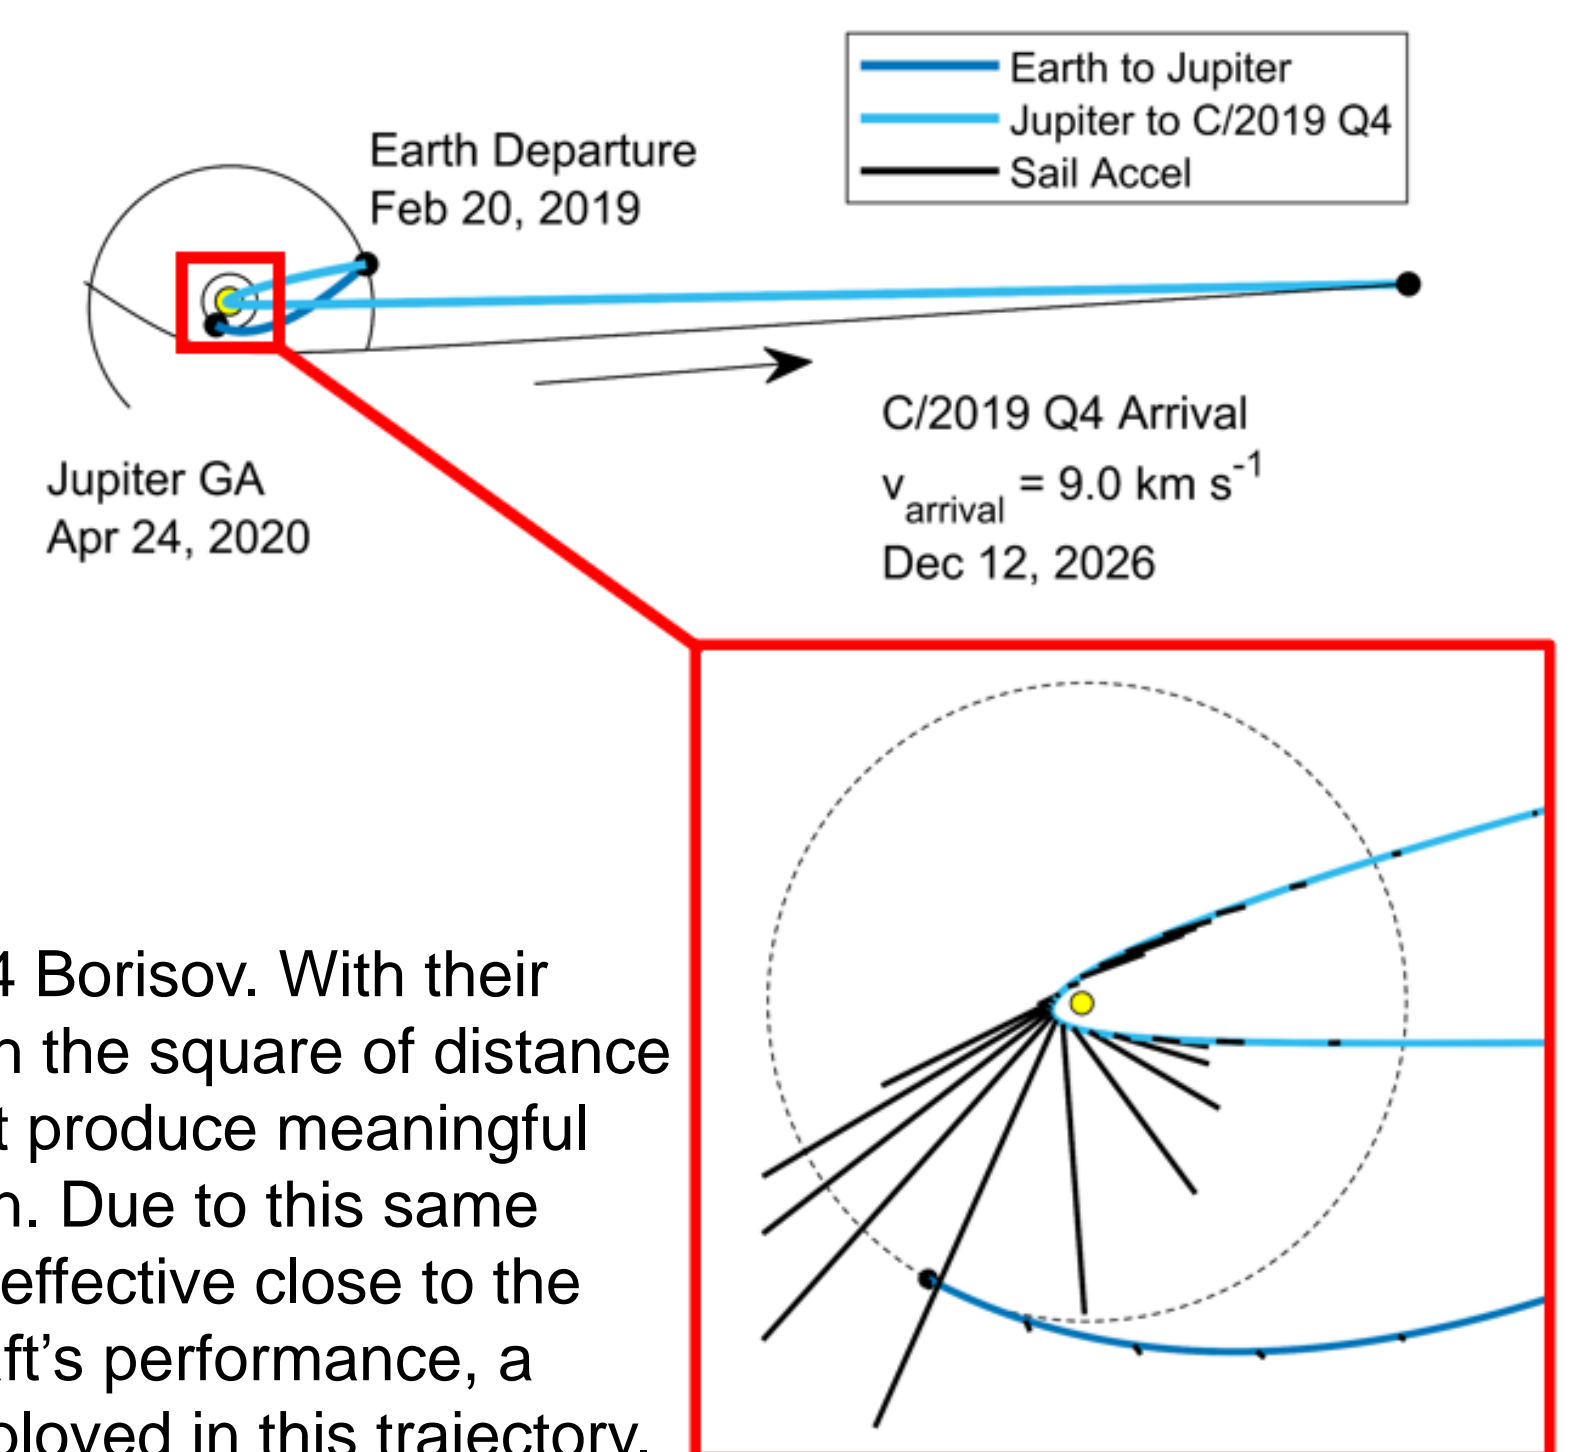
Earth to Jupiter
Jupiter to C/2019 Q4
Sail Accel

Earth Departure
Feb 20, 2019

Jupiter GA
Apr 24, 2020

C/2019 Q4 Arrival
$v_{arrival}$ = 9.0 km $s^{-1}$
Dec 12, 2026

4 Borisov. With their
n the square of distance
t produce meaningful
n. Due to this same
effective close to the
ft's performance, a
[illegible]ployed in this trajectory.